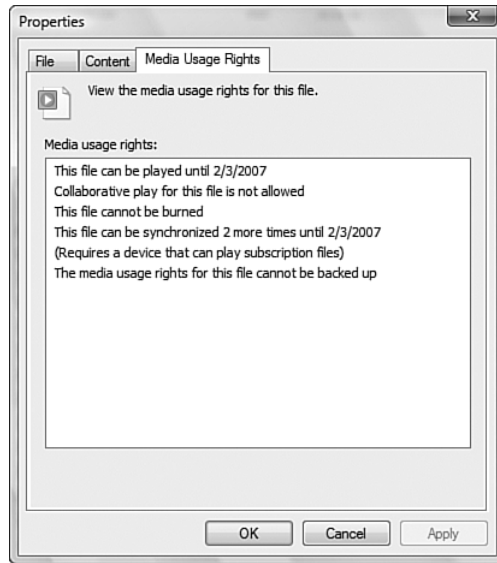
Properties

File
Content
Media Usage Rights

View the media usage rights for this file.

Media usage rights:

This file can be played until 2/3/2007
Collaborative play for this file is not allowed
This file cannot be burned
This file can be synchronized 2 more times until 2/3/2007
(Requires a device that can play subscription files)
The media usage rights for this file cannot be backed up

OK
Cancel
Apply